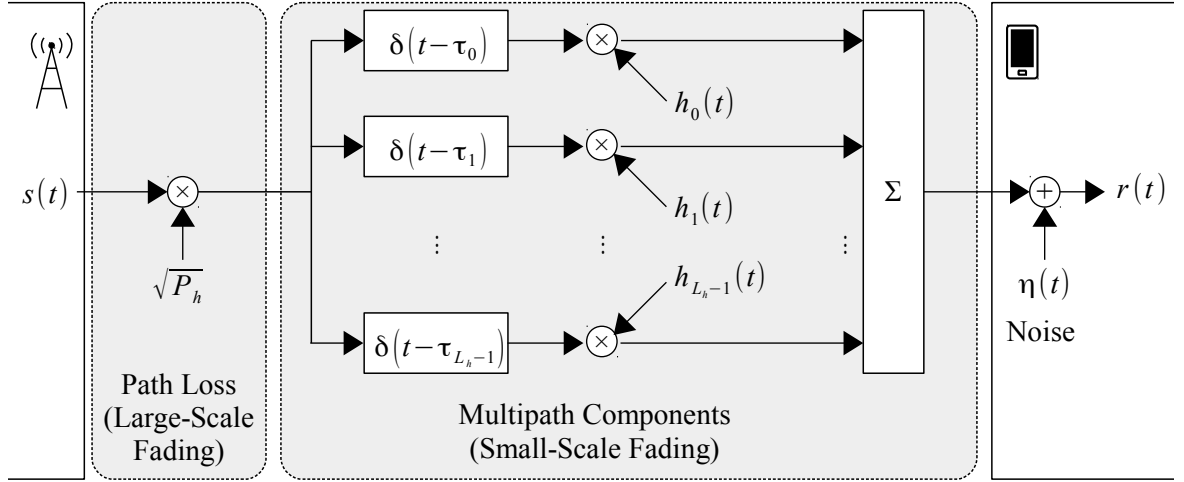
$s(t)$

$\sqrt{P_h}$

Path Loss (Large-Scale Fading)

$\delta(t-\tau_0)$

$h_0(t)$

$\delta(t-\tau_1)$

$h_1(t)$

$\vdots$ $\vdots$ $\vdots$

$h_{L_h-1}(t)$

$\delta(t-\tau_{L_h-1})$

Multipath Components (Small-Scale Fading)

$\Sigma$

$r(t)$

$\eta(t)$

Noise